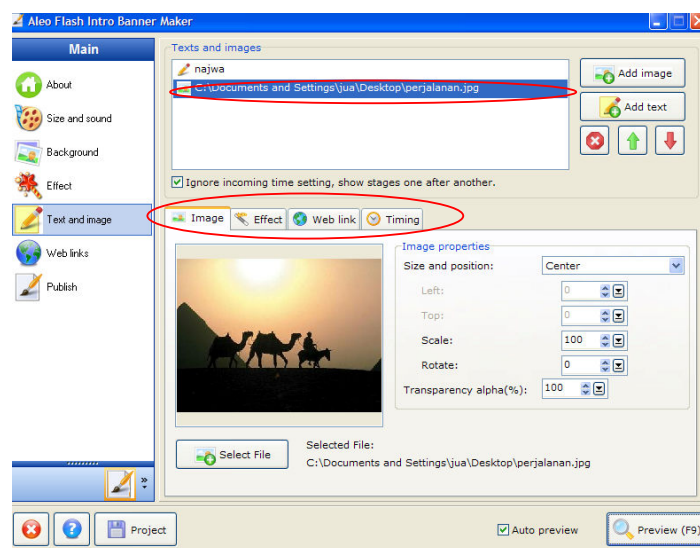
Aleo Flash Intro Banner Maker

Main

About

Size and sound

Background

Effect

Text and image

Web links

Publish

Texts and images

najwa

C:\Documents and Settings\jua\Desktop\perjalanan.jpg

Add image

Add text

Ignore incoming time setting, show stages one after another.

Image

Effect

Web link

Timing

Image properties

Size and position:

Center

Left:

0

Top:

0

Scale:

100

Rotate:

0

Transparency alpha(%):

100

Select File

Selected File:
C:\Documents and Settings\jua\Desktop\perjalanan.jpg

Project

Auto preview

Preview (F9)